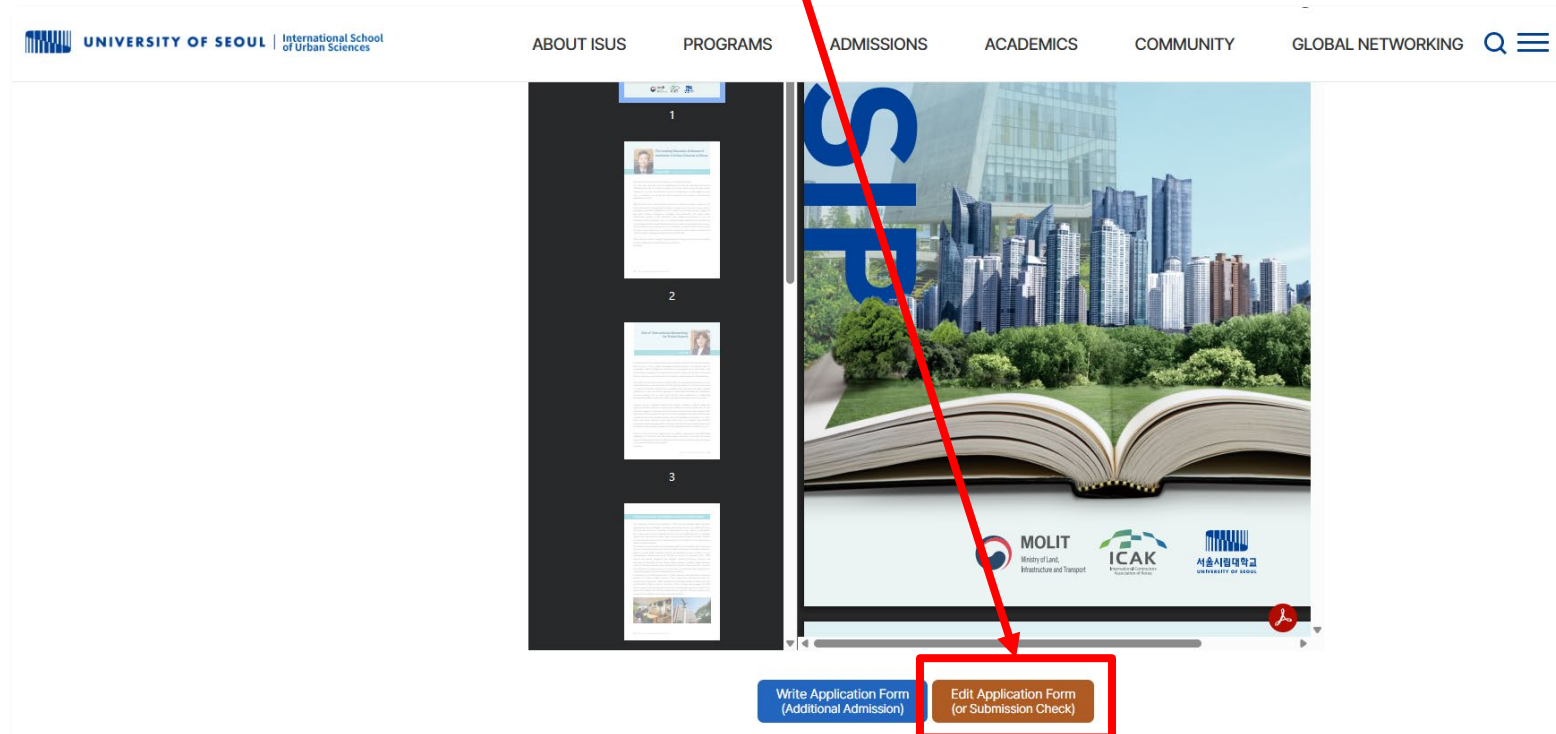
UNIVERSITY OF SEOUL | International School of Urban Sciences

ABOUT ISUS PROGRAMS ADMISSIONS ACADEMICS COMMUNITY GLOBAL NETWORKING

1

2

3

SIP

MOLIT Ministry of Land, Infrastructure and Transport

ICAK

서울시립대학교 UNIVERSITY OF SEOUL

Write Application Form (Additional Admission)

Edit Application Form (or Submission Check)